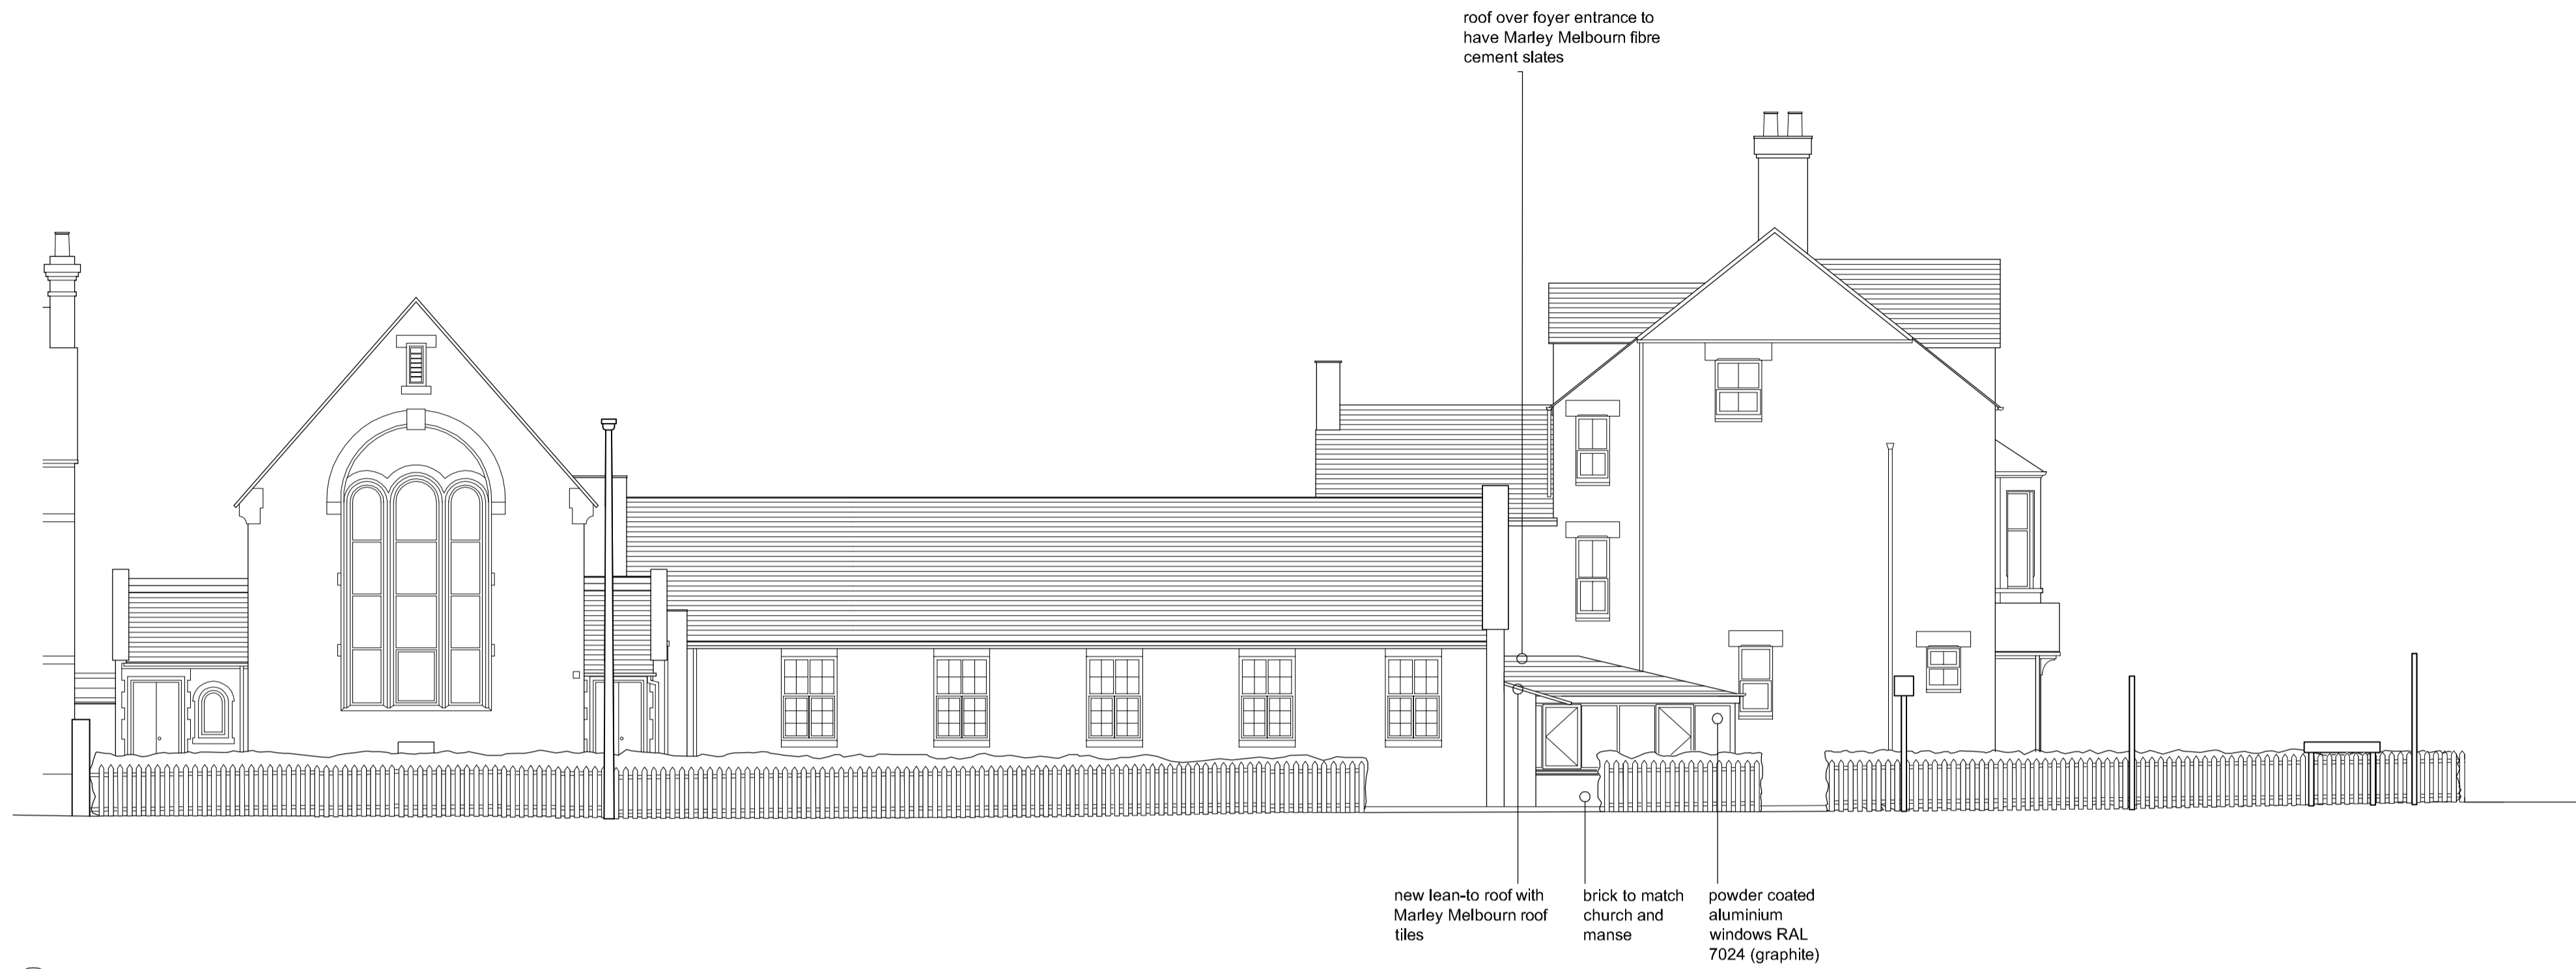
roof over foyer entrance to have Marley Melbourn fibre cement slates

new lean-to roof with Marley Melbourn roof tiles

brick to match church and manse

powder coated aluminium windows RAL 7024 (graphite)